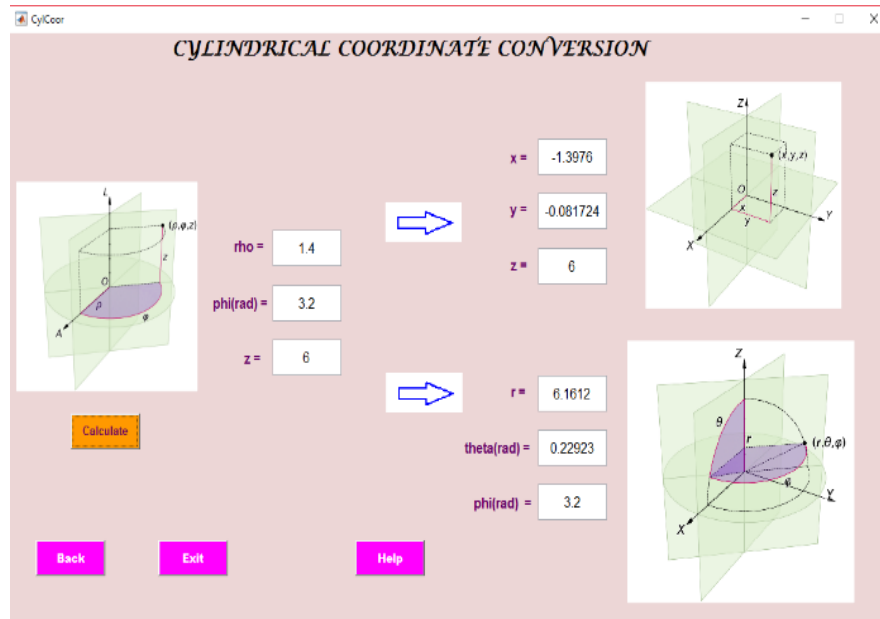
CylCoor

CYLINDRICAL COORDINATE CONVERSION

L
$(\rho,\varphi,z)$
z
O
$\rho$
$\varphi$
A

rho = 1.4

phi(rad) = 3.2

z = 6

Calculate

x = -1.3976

y = -0.081724

z = 6

Z
$(x,y,z)$
O
z
x
y
Y
X

r = 6.1612

theta(rad) = 0.22923

phi(rad) = 3.2

Z
$\theta$
r
$(r,\theta,\varphi)$
$\varphi$
Y
X

Back

Exit

Help